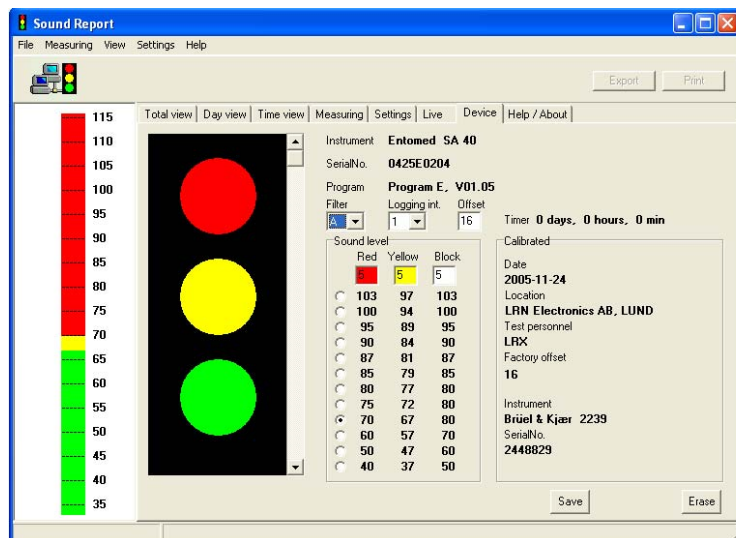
Sound Report

File Measuring View Settings Help

Export Print

115
110
105
100
95
90
85
80
75
70
65
60
55
50
45
40
35

Total view | Day view | Time view | Measuring | Settings | Live | Device | Help / About

Instrument Entomed SA 40

SerialNo. 0425E0204

Program Program E, V01.05

Filter A
Logging int. 1
Offset 16

Timer 0 days, 0 hours, 0 min

Sound level

| | Red | Yellow | Block |
|---|---|---|---|
| | 5 | 5 | 5 |
| ○ | 103 | 97 | 103 |
| ○ | 100 | 94 | 100 |
| ○ | 95 | 89 | 95 |
| ○ | 90 | 84 | 90 |
| ○ | 87 | 81 | 87 |
| ○ | 85 | 79 | 85 |
| ○ | 80 | 77 | 80 |
| ○ | 75 | 72 | 80 |
| ● | 70 | 67 | 80 |
| ○ | 60 | 57 | 70 |
| ○ | 50 | 47 | 60 |
| ○ | 40 | 37 | 50 |

Calibrated

Date
2005-11-24
Location
LRN Electronics AB, LUND
Test personnel
LRX
Factory offset
16

Instrument
Brüel & Kjær 2239
SerialNo.
2448829

Save Erase